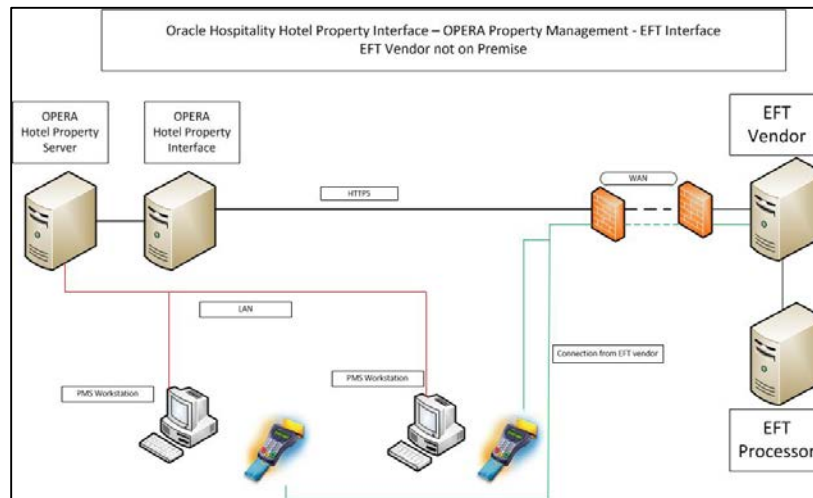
Oracle Hospitality Hotel Property Interface – OPERA Property Management - EFT Interface
EFT Vendor not on Premise

OPERA
Hotel Property
Server

OPERA
Hotel Property
Interface

EFT
Vendor

HTTPS

WAN

LAN

Connection from EFT vendor

PMS Workstation

PMS Workstation

EFT
Processor